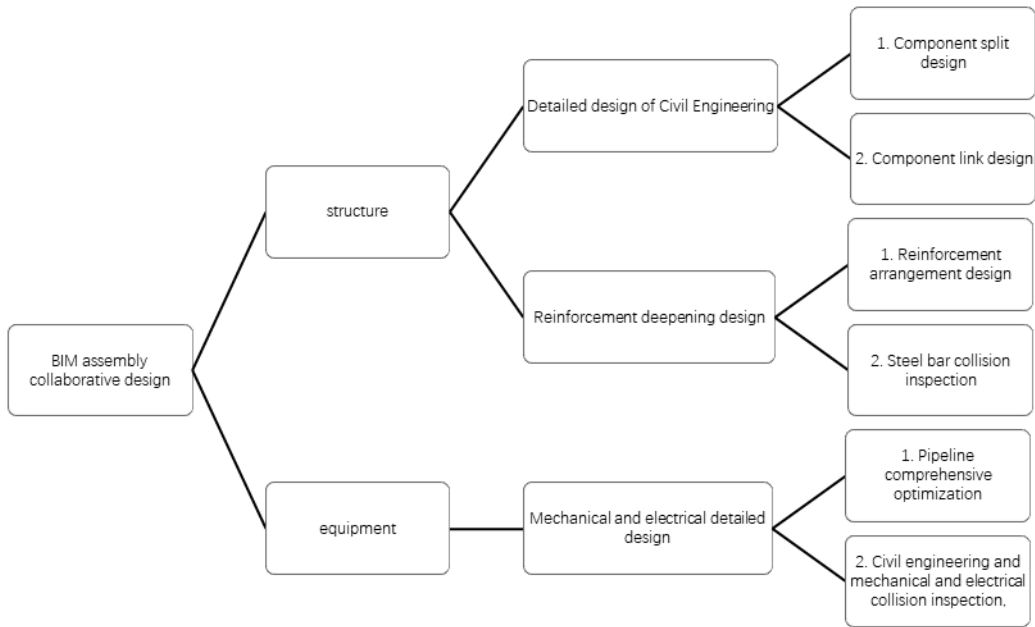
BIM assembly collaborative design

structure

equipment

Detailed design of Civil Engineering

Reinforcement deepening design

Mechanical and electrical detailed design

1. Component split design

2. Component link design

1. Reinforcement arrangement design

2. Steel bar collision inspection

1. Pipeline comprehensive optimization

2. Civil engineering and mechanical and electrical collision inspection.